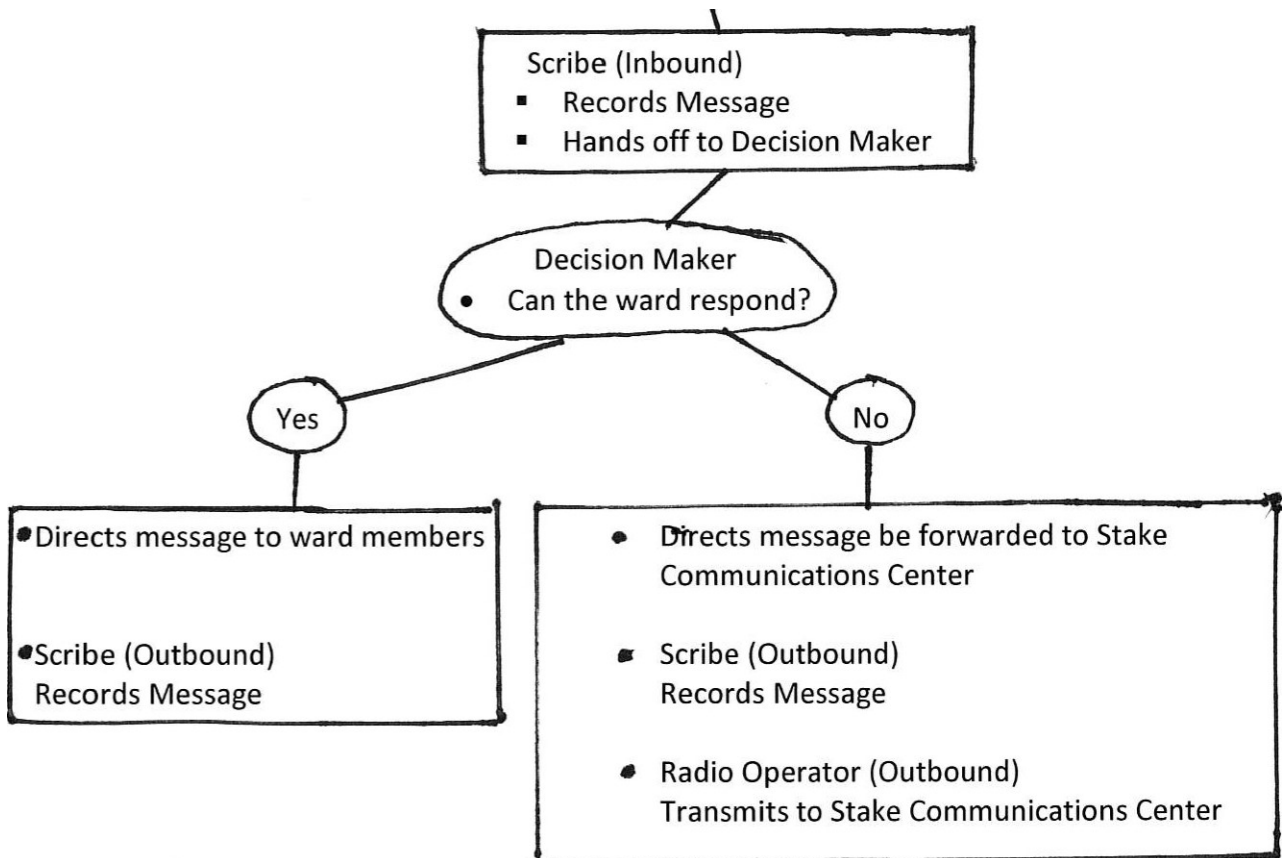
Scribe (Inbound)
▪ Records Message
▪ Hands off to Decision Maker

Decision Maker
• Can the ward respond?

Yes

No

• Directs message to ward members

• Scribe (Outbound)
Records Message

• Directs message be forwarded to Stake Communications Center

• Scribe (Outbound)
Records Message

• Radio Operator (Outbound)
Transmits to Stake Communications Center